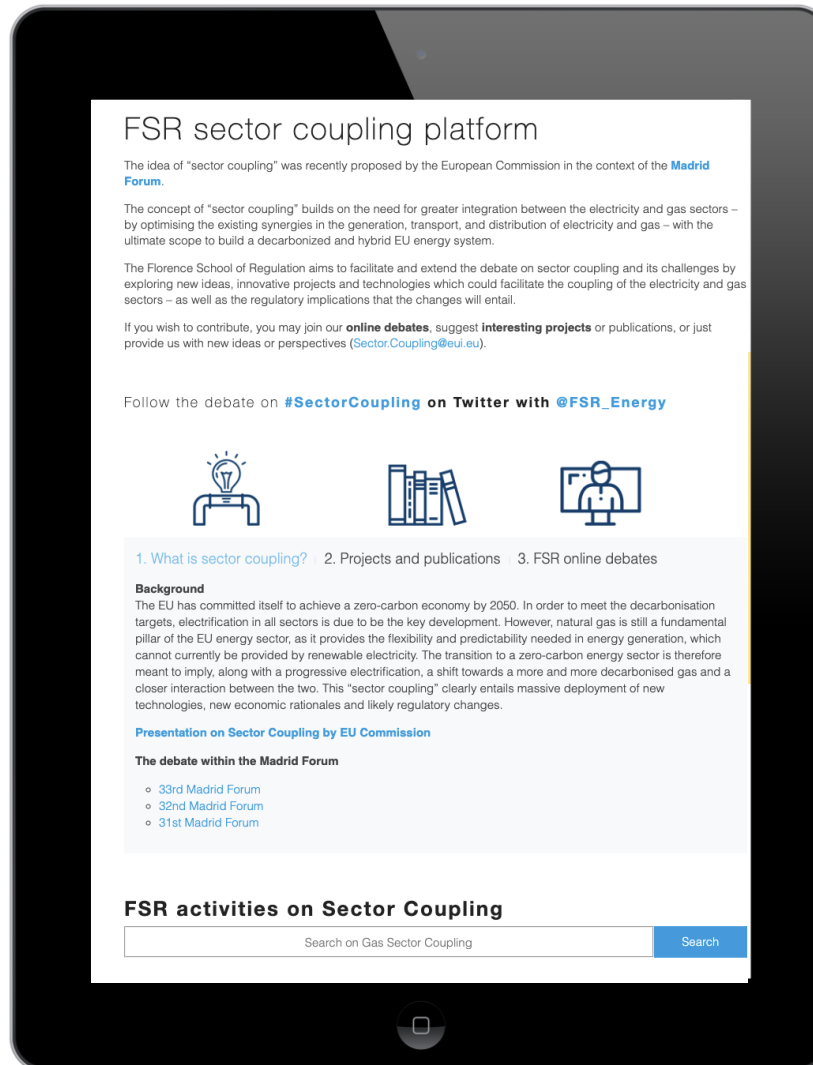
FSR sector coupling platform

The idea of "sector coupling" was recently proposed by the European Commission in the context of the Madrid Forum.

The concept of "sector coupling" builds on the need for greater integration between the electricity and gas sectors – by optimising the existing synergies in the generation, transport, and distribution of electricity and gas – with the ultimate scope to build a decarbonized and hybrid EU energy system.

The Florence School of Regulation aims to facilitate and extend the debate on sector coupling and its challenges by exploring new ideas, innovative projects and technologies which could facilitate the coupling of the electricity and gas sectors – as well as the regulatory implications that the changes will entail.

If you wish to contribute, you may join our **online debates**, suggest **interesting projects** or publications, or just provide us with new ideas or perspectives (Sector.Coupling@eui.eu).

Follow the debate on #SectorCoupling on Twitter with @FSR_Energy

1. What is sector coupling? | 2. Projects and publications | 3. FSR online debates

Background
The EU has committed itself to achieve a zero-carbon economy by 2050. In order to meet the decarbonisation targets, electrification in all sectors is due to be the key development. However, natural gas is still a fundamental pillar of the EU energy sector, as it provides the flexibility and predictability needed in energy generation, which cannot currently be provided by renewable electricity. The transition to a zero-carbon energy sector is therefore meant to imply, along with a progressive electrification, a shift towards a more and more decarbonised gas and a closer interaction between the two. This "sector coupling" clearly entails massive deployment of new technologies, new economic rationales and likely regulatory changes.

Presentation on Sector Coupling by EU Commission

The debate within the Madrid Forum

- 33rd Madrid Forum
- 32nd Madrid Forum
- 31st Madrid Forum

FSR activities on Sector Coupling

Search on Gas Sector Coupling | Search